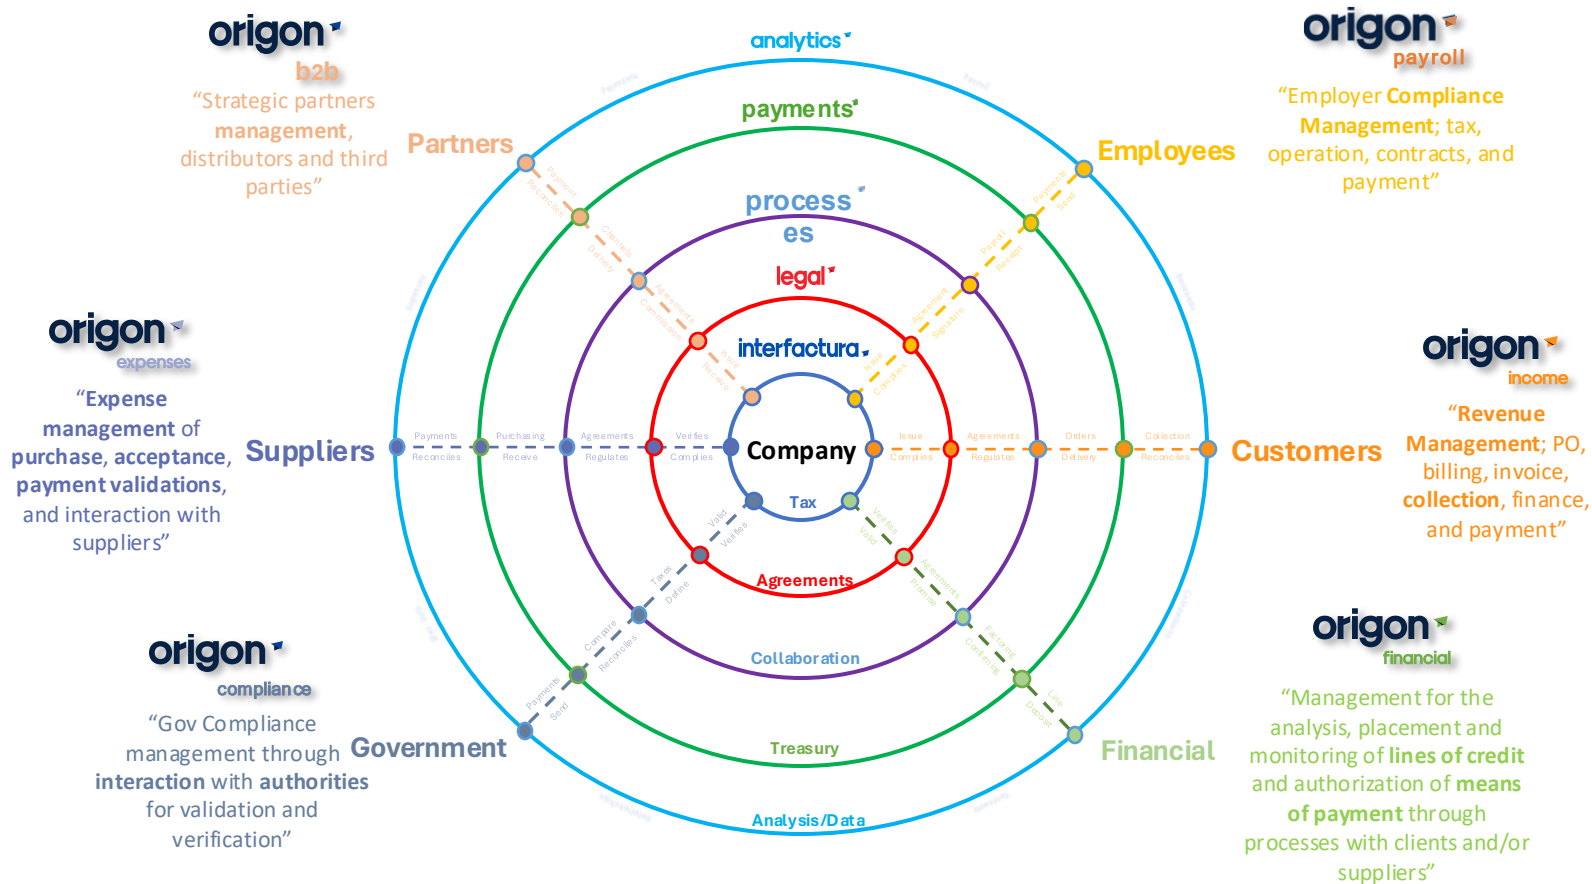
origon
b2b
"Strategic partners management, distributors and third parties"

analytics

origon
payroll
"Employer Compliance Management; tax, operation, contracts, and payment"

payments

Partners

Employees

process es

legal

interfactura

origon
expenses
"Expense management of purchase, acceptance, payment validations, and interaction with suppliers"

Suppliers

Payments
Reconciles
Purchasing
Receive
Agreements
Regulates
Verifies
Complies

Company

Issue
Complies
Agreements
Regulates
Orders
Delivery
Collection
Reconciles

Customers

origon
income
"Revenue Management; PO, billing, invoice, collection, finance, and payment"

Tax

Agreements

Collaboration

Treasury

Analysis/Data

origon
compliance
"Gov Compliance management through interaction with authorities for validation and verification"

Government

Financial

origon
financial
"Management for the analysis, placement and monitoring of lines of credit and authorization of means of payment through processes with clients and/or suppliers"